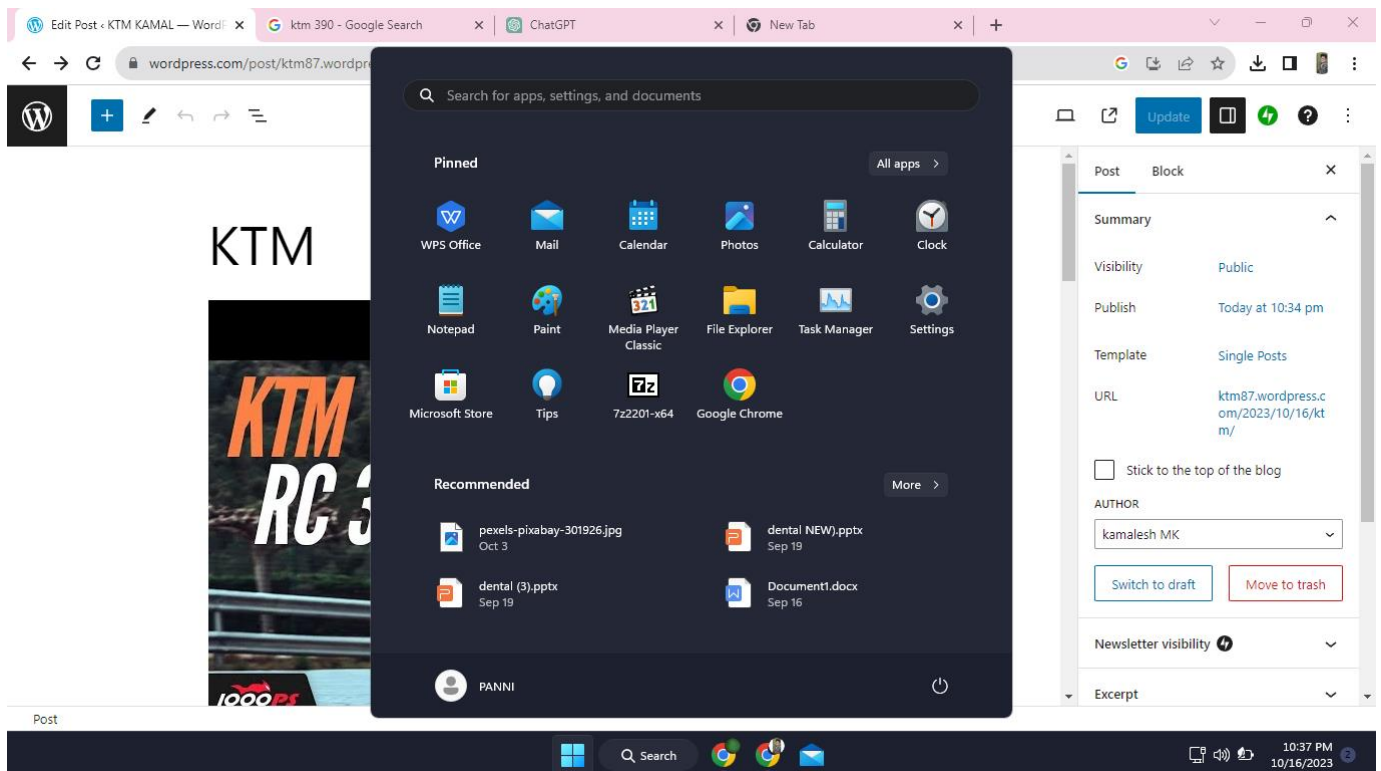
Edit Post ‹ KTM KAMAL — WordF ×
ktm 390 - Google Search ×
ChatGPT ×
New Tab ×
+

wordpress.com/post/ktm87.wordpre

Update

KTM

KTM
RC 3
1000PS

Search for apps, settings, and documents

Pinned
All apps >

WPS Office
Mail
Calendar
Photos
Calculator
Clock
Notepad
Paint
Media Player Classic
File Explorer
Task Manager
Settings
Microsoft Store
Tips
7z2201-x64
Google Chrome

Recommended
More >

pexels-pixabay-301926.jpg
Oct 3
dental NEW).pptx
Sep 19
dental (3).pptx
Sep 19
Document1.docx
Sep 16

PANNI

Post
Block
×

Summary

Visibility
Public
Publish
Today at 10:34 pm
Template
Single Posts
URL
ktm87.wordpress.com/2023/10/16/ktm/

Stick to the top of the blog

AUTHOR
kamalesh MK

Switch to draft
Move to trash

Newsletter visibility

Excerpt

Post

Search

10:37 PM
10/16/2023
2